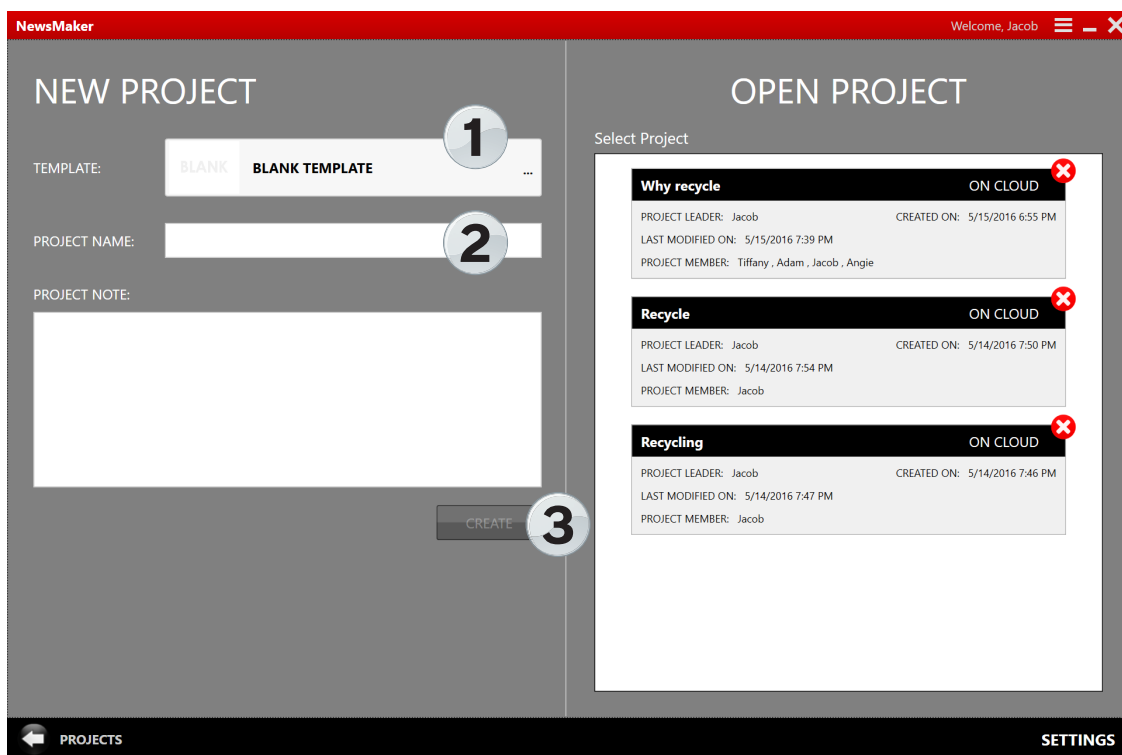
NewsMaker

Welcome, Jacob

NEW PROJECT

TEMPLATE: BLANK BLANK TEMPLATE ...

1

PROJECT NAME:

2

PROJECT NOTE:

CREATE

3

OPEN PROJECT

Select Project

Why recycle ON CLOUD

PROJECT LEADER: Jacob CREATED ON: 5/15/2016 6:55 PM

LAST MODIFIED ON: 5/15/2016 7:39 PM

PROJECT MEMBER: Tiffany , Adam , Jacob , Angie

Recycle ON CLOUD

PROJECT LEADER: Jacob CREATED ON: 5/14/2016 7:50 PM

LAST MODIFIED ON: 5/14/2016 7:54 PM

PROJECT MEMBER: Jacob

Recycling ON CLOUD

PROJECT LEADER: Jacob CREATED ON: 5/14/2016 7:46 PM

LAST MODIFIED ON: 5/14/2016 7:47 PM

PROJECT MEMBER: Jacob

PROJECTS

SETTINGS